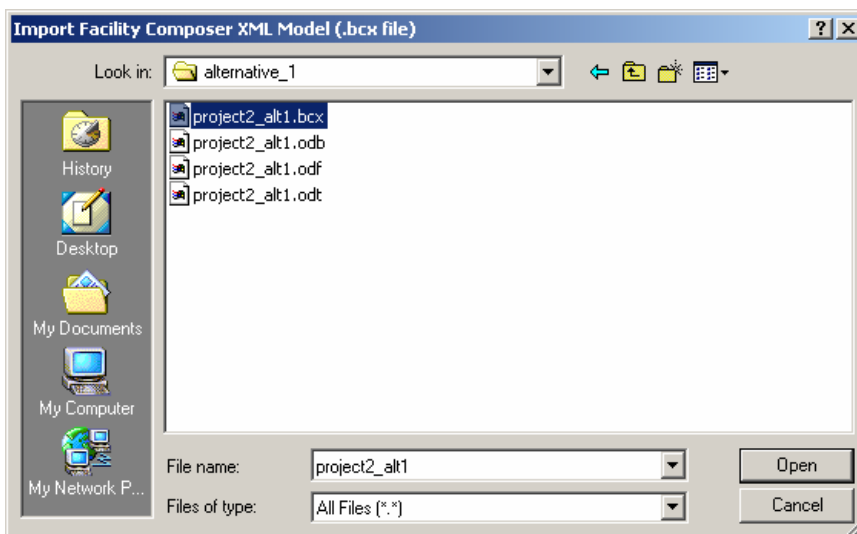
Import Facility Composer XML Model (.bcx file)

?

Look in: alternative_1

History

Desktop

My Documents

My Computer

My Network P...

project2_alt1.bcx
project2_alt1.odb
project2_alt1.odf
project2_alt1.odt

File name: project2_alt1

Files of type: All Files (*.*)

Open

Cancel